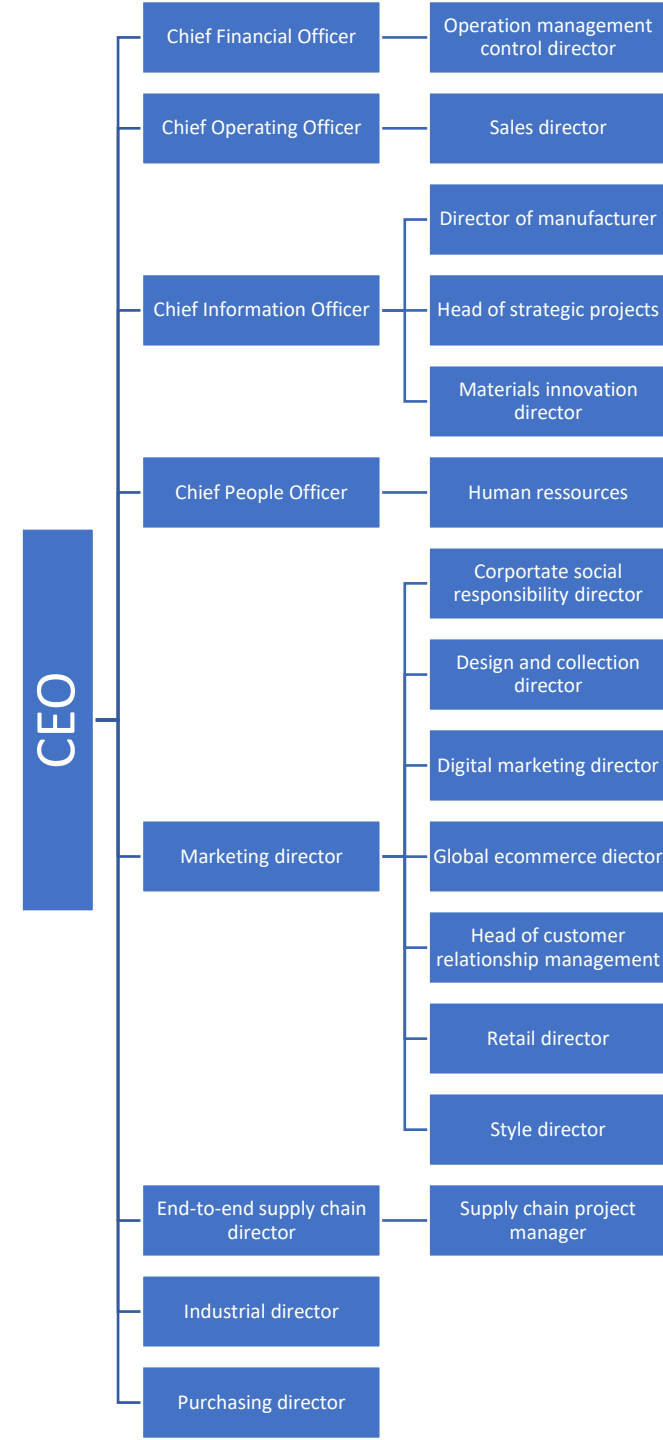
CEO

Chief Financial Officer

Operation management control director

Chief Operating Officer

Sales director

Chief Information Officer

Director of manufacturer

Head of strategic projects

Materials innovation director

Chief People Officer

Human ressources

Marketing director

Corportate social responsibility director

Design and collection director

Digital marketing director

Global ecommerce diector

Head of customer relationship management

Retail director

Style director

End-to-end supply chain director

Supply chain project manager

Industrial director

Purchasing director